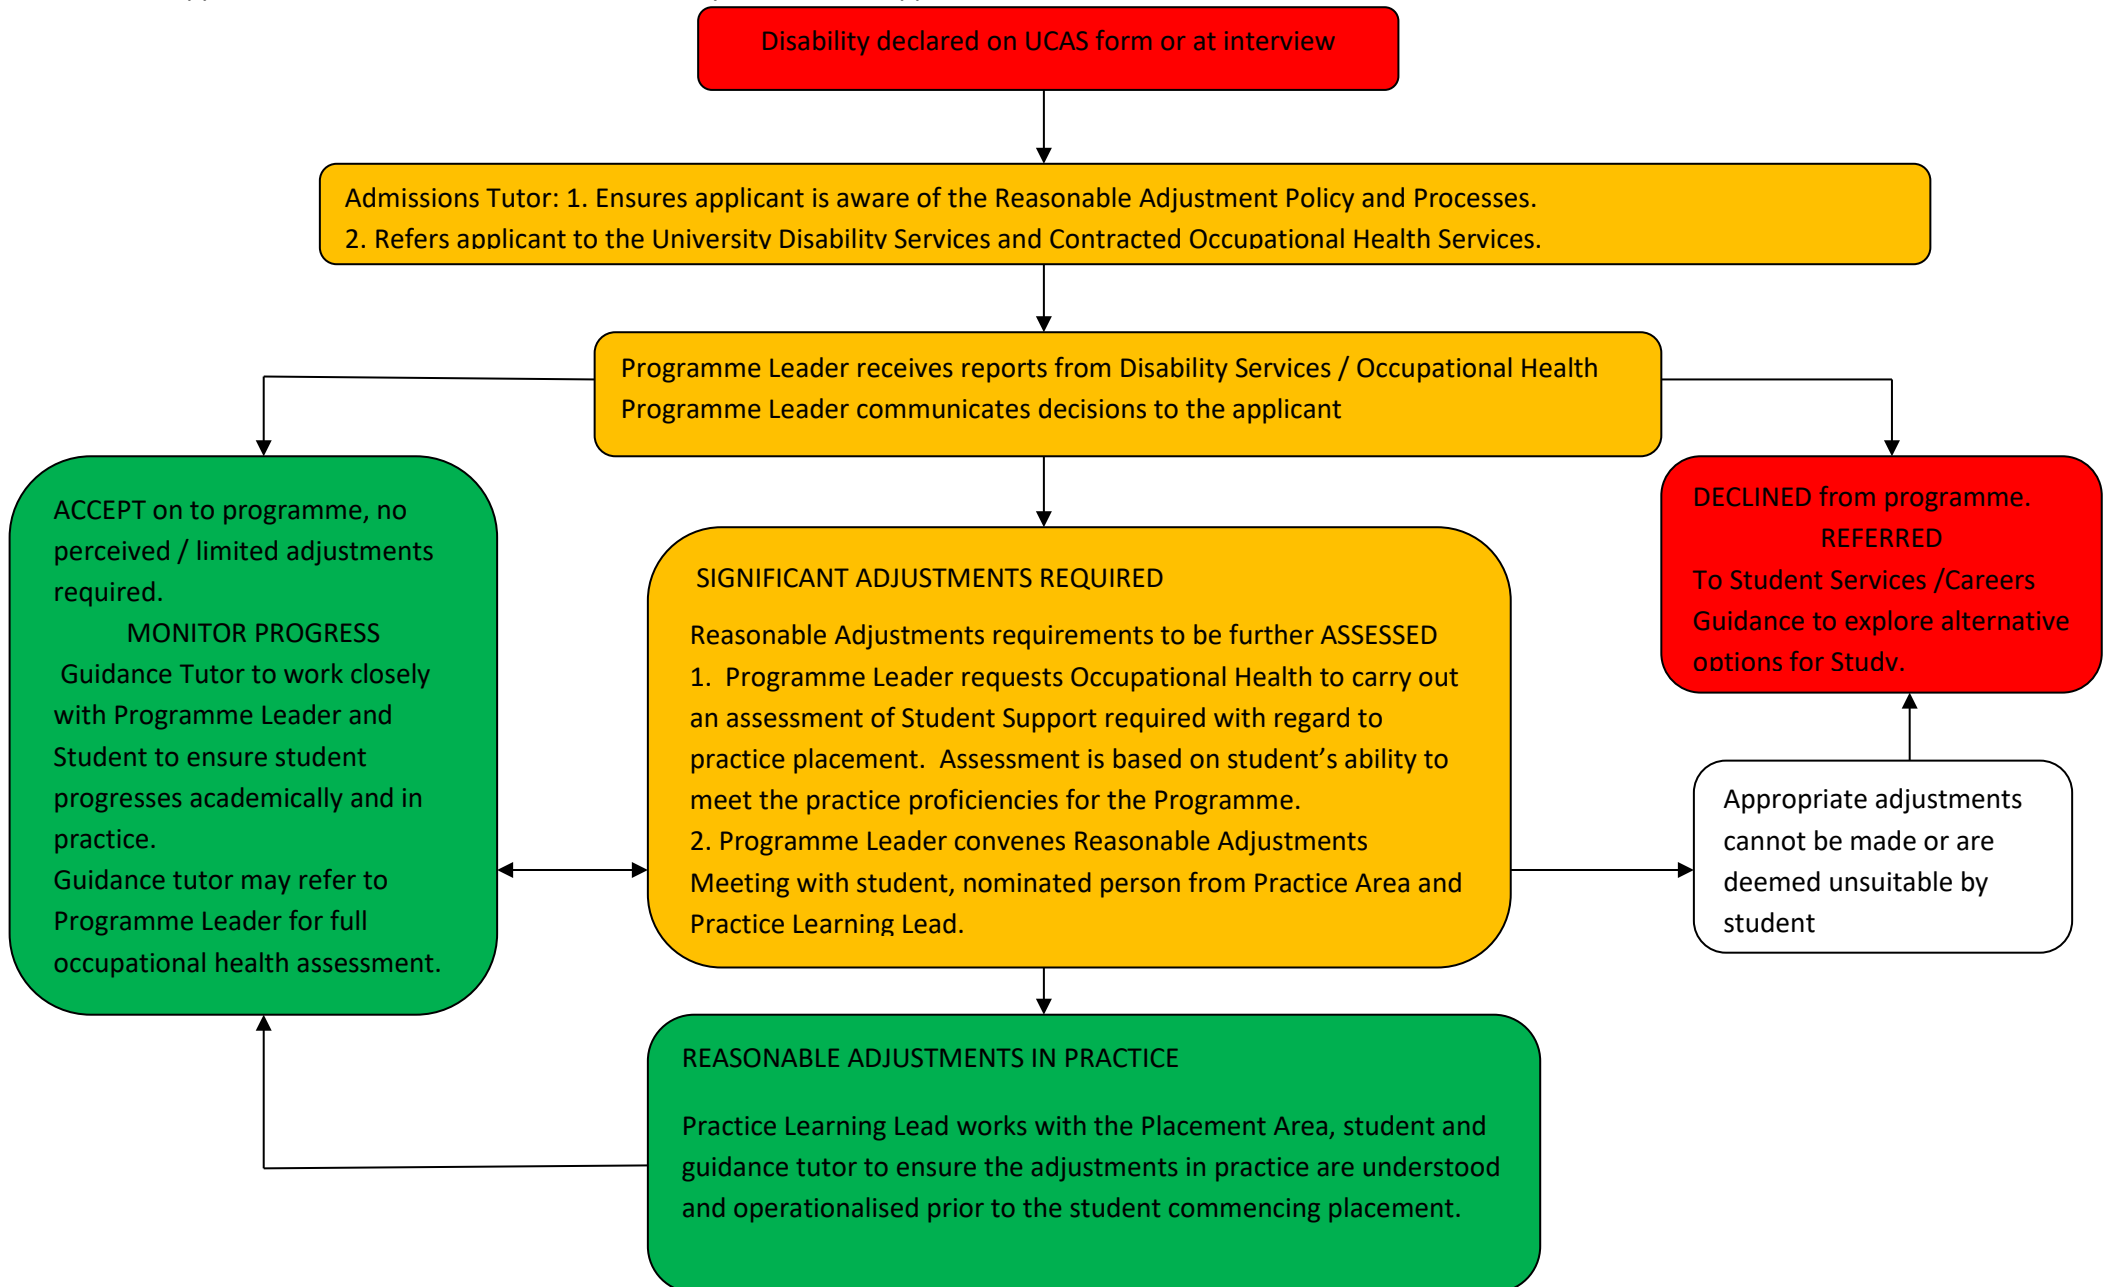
Disability declared on UCAS form or at interview

Admissions Tutor: 1. Ensures applicant is aware of the Reasonable Adjustment Policy and Processes.
2. Refers applicant to the University Disability Services and Contracted Occupational Health Services.

Programme Leader receives reports from Disability Services / Occupational Health
Programme Leader communicates decisions to the applicant

ACCEPT on to programme, no perceived / limited adjustments required.
MONITOR PROGRESS
Guidance Tutor to work closely with Programme Leader and Student to ensure student progresses academically and in practice.
Guidance tutor may refer to Programme Leader for full occupational health assessment.

SIGNIFICANT ADJUSTMENTS REQUIRED

Reasonable Adjustments requirements to be further ASSESSED
1. Programme Leader requests Occupational Health to carry out an assessment of Student Support required with regard to practice placement. Assessment is based on student's ability to meet the practice proficiencies for the Programme.
2. Programme Leader convenes Reasonable Adjustments Meeting with student, nominated person from Practice Area and Practice Learning Lead.

DECLINED from programme.
REFERRED
To Student Services /Careers Guidance to explore alternative options for Study.

Appropriate adjustments cannot be made or are deemed unsuitable by student

REASONABLE ADJUSTMENTS IN PRACTICE

Practice Learning Lead works with the Placement Area, student and guidance tutor to ensure the adjustments in practice are understood and operationalised prior to the student commencing placement.